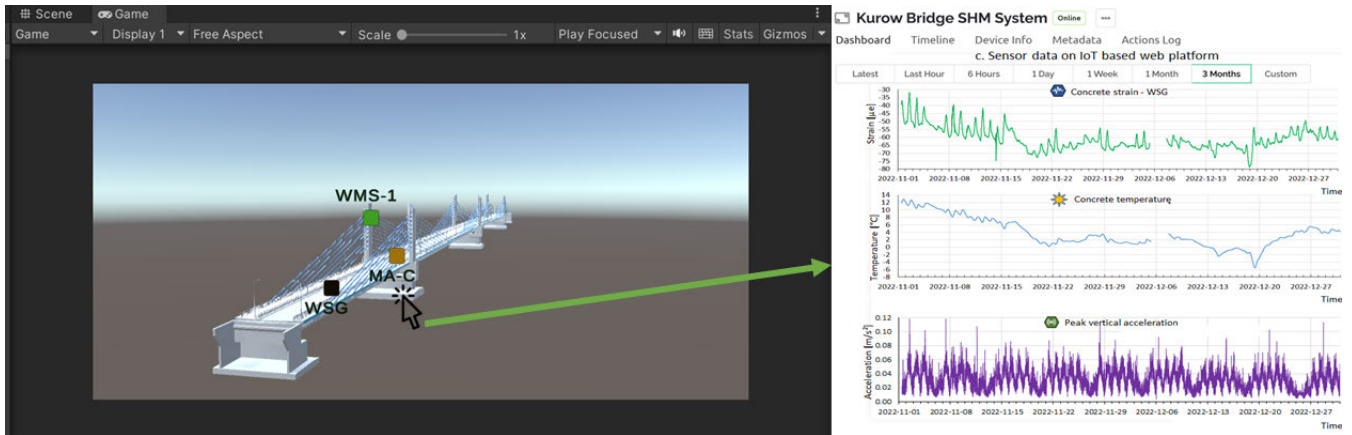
Scene Game
Game Display 1 Free Aspect Scale 1x Play Focused Stats Gizmos

WMS-1
MA-C
WSG

Kurow Bridge SHM System Online ...
Dashboard Timeline Device Info Metadata Actions Log
c. Sensor data on IoT based web platform
Latest Last Hour 6 Hours 1 Day 1 Week 1 Month 3 Months Custom

Concrete strain - WSG
Strain [με]
-30 -35 -40 -45 -50 -55 -60 -65 -70 -75 -80
2022-11-01 2022-11-08 2022-11-15 2022-11-22 2022-11-29 2022-12-06 2022-12-13 2022-12-20 2022-12-27
Time

Concrete temperature
Temperature [°C]
14 12 10 8 6 4 2 0 -2 -4 -6 -8
2022-11-01 2022-11-08 2022-11-15 2022-11-22 2022-11-29 2022-12-06 2022-12-13 2022-12-20 2022-12-27
Time

Peak vertical acceleration
Acceleration [$m/s^2$]
0.12 0.10 0.08 0.06 0.04 0.02 0.00
2022-11-01 2022-11-08 2022-11-15 2022-11-22 2022-11-29 2022-12-06 2022-12-13 2022-12-20 2022-12-27
Time